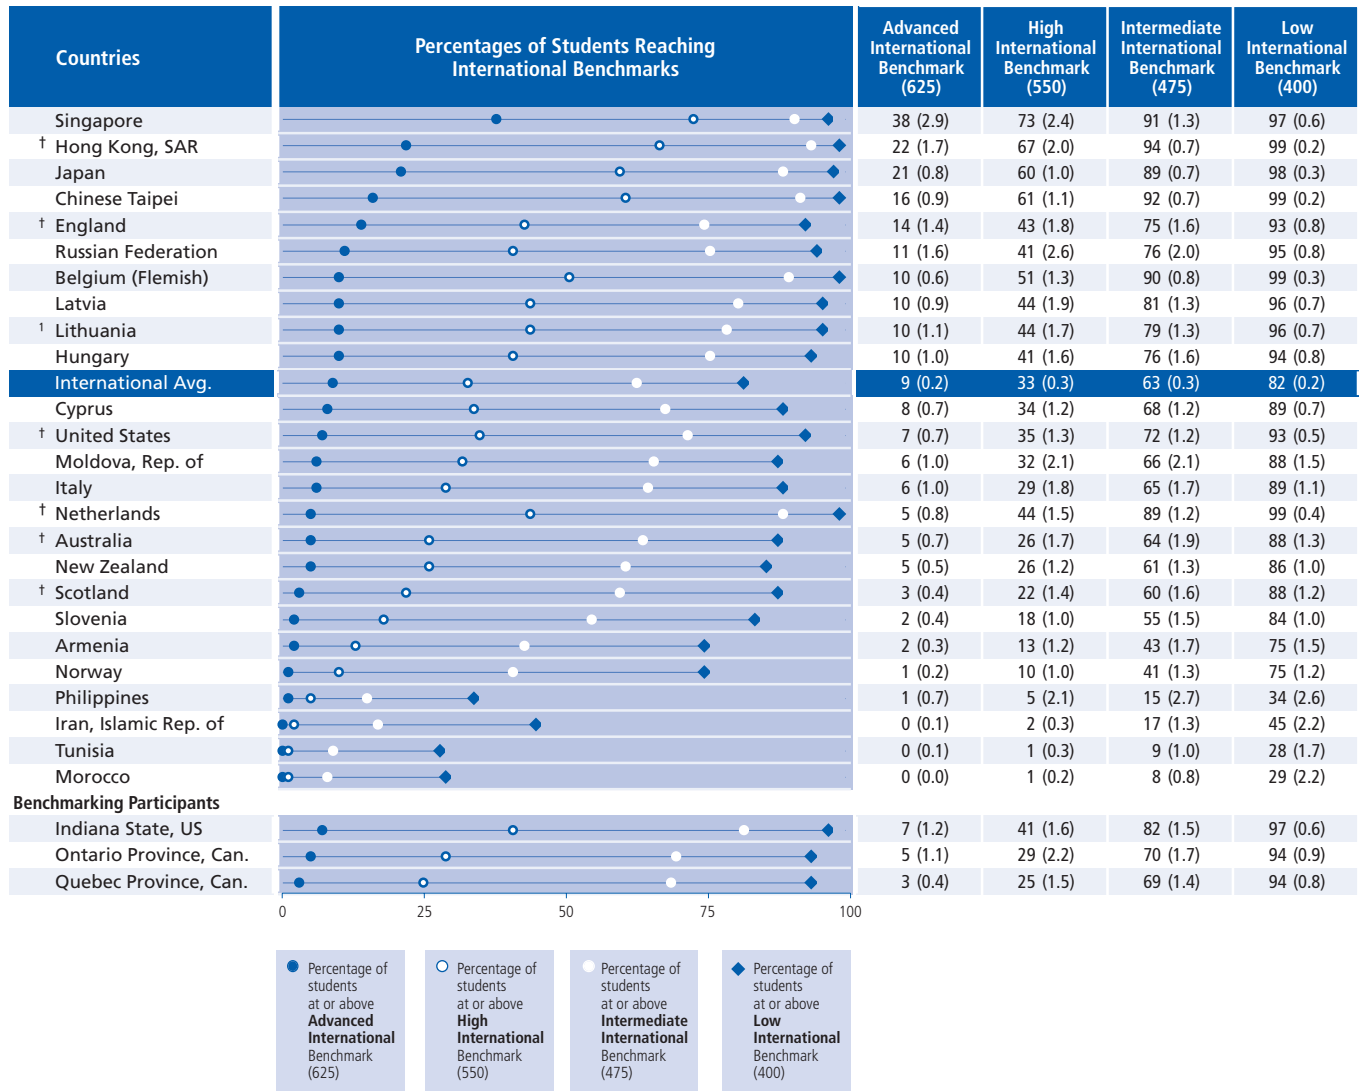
| Countries | Percentages of Students Reaching International Benchmarks | Advanced International Benchmark (625) | High International Benchmark (550) | Intermediate International Benchmark (475) | Low International Benchmark (400) |
|---|---|---|---|---|---|
| Singapore | | 38 (2.9) | 73 (2.4) | 91 (1.3) | 97 (0.6) |
| † Hong Kong, SAR | | 22 (1.7) | 67 (2.0) | 94 (0.7) | 99 (0.2) |
| Japan | | 21 (0.8) | 60 (1.0) | 89 (0.7) | 98 (0.3) |
| Chinese Taipei | | 16 (0.9) | 61 (1.1) | 92 (0.7) | 99 (0.2) |
| † England | | 14 (1.4) | 43 (1.8) | 75 (1.6) | 93 (0.8) |
| Russian Federation | | 11 (1.6) | 41 (2.6) | 76 (2.0) | 95 (0.8) |
| Belgium (Flemish) | | 10 (0.6) | 51 (1.3) | 90 (0.8) | 99 (0.3) |
| Latvia | | 10 (0.9) | 44 (1.9) | 81 (1.3) | 96 (0.7) |
| ¹ Lithuania | | 10 (1.1) | 44 (1.7) | 79 (1.3) | 96 (0.7) |
| Hungary | | 10 (1.0) | 41 (1.6) | 76 (1.6) | 94 (0.8) |
| International Avg. | | 9 (0.2) | 33 (0.3) | 63 (0.3) | 82 (0.2) |
| Cyprus | | 8 (0.7) | 34 (1.2) | 68 (1.2) | 89 (0.7) |
| † United States | | 7 (0.7) | 35 (1.3) | 72 (1.2) | 93 (0.5) |
| Moldova, Rep. of | | 6 (1.0) | 32 (2.1) | 66 (2.1) | 88 (1.5) |
| Italy | | 6 (1.0) | 29 (1.8) | 65 (1.7) | 89 (1.1) |
| † Netherlands | | 5 (0.8) | 44 (1.5) | 89 (1.2) | 99 (0.4) |
| † Australia | | 5 (0.7) | 26 (1.7) | 64 (1.9) | 88 (1.3) |
| New Zealand | | 5 (0.5) | 26 (1.2) | 61 (1.3) | 86 (1.0) |
| † Scotland | | 3 (0.4) | 22 (1.4) | 60 (1.6) | 88 (1.2) |
| Slovenia | | 2 (0.4) | 18 (1.0) | 55 (1.5) | 84 (1.0) |
| Armenia | | 2 (0.3) | 13 (1.2) | 43 (1.7) | 75 (1.5) |
| Norway | | 1 (0.2) | 10 (1.0) | 41 (1.3) | 75 (1.2) |
| Philippines | | 1 (0.7) | 5 (2.1) | 15 (2.7) | 34 (2.6) |
| Iran, Islamic Rep. of | | 0 (0.1) | 2 (0.3) | 17 (1.3) | 45 (2.2) |
| Tunisia | | 0 (0.1) | 1 (0.3) | 9 (1.0) | 28 (1.7) |
| Morocco | | 0 (0.0) | 1 (0.2) | 8 (0.8) | 29 (2.2) |
| Benchmarking Participants | | | | | |
| Indiana State, US | | 7 (1.2) | 41 (1.6) | 82 (1.5) | 97 (0.6) |
| Ontario Province, Can. | | 5 (1.1) | 29 (2.2) | 70 (1.7) | 94 (0.9) |
| Quebec Province, Can. | | 3 (0.4) | 25 (1.5) | 69 (1.4) | 94 (0.8) |

0 25 50 75 100

Percentage of students at or above Advanced International Benchmark (625)

Percentage of students at or above High International Benchmark (550)

Percentage of students at or above Intermediate International Benchmark (475)

Percentage of students at or above Low International Benchmark (400)